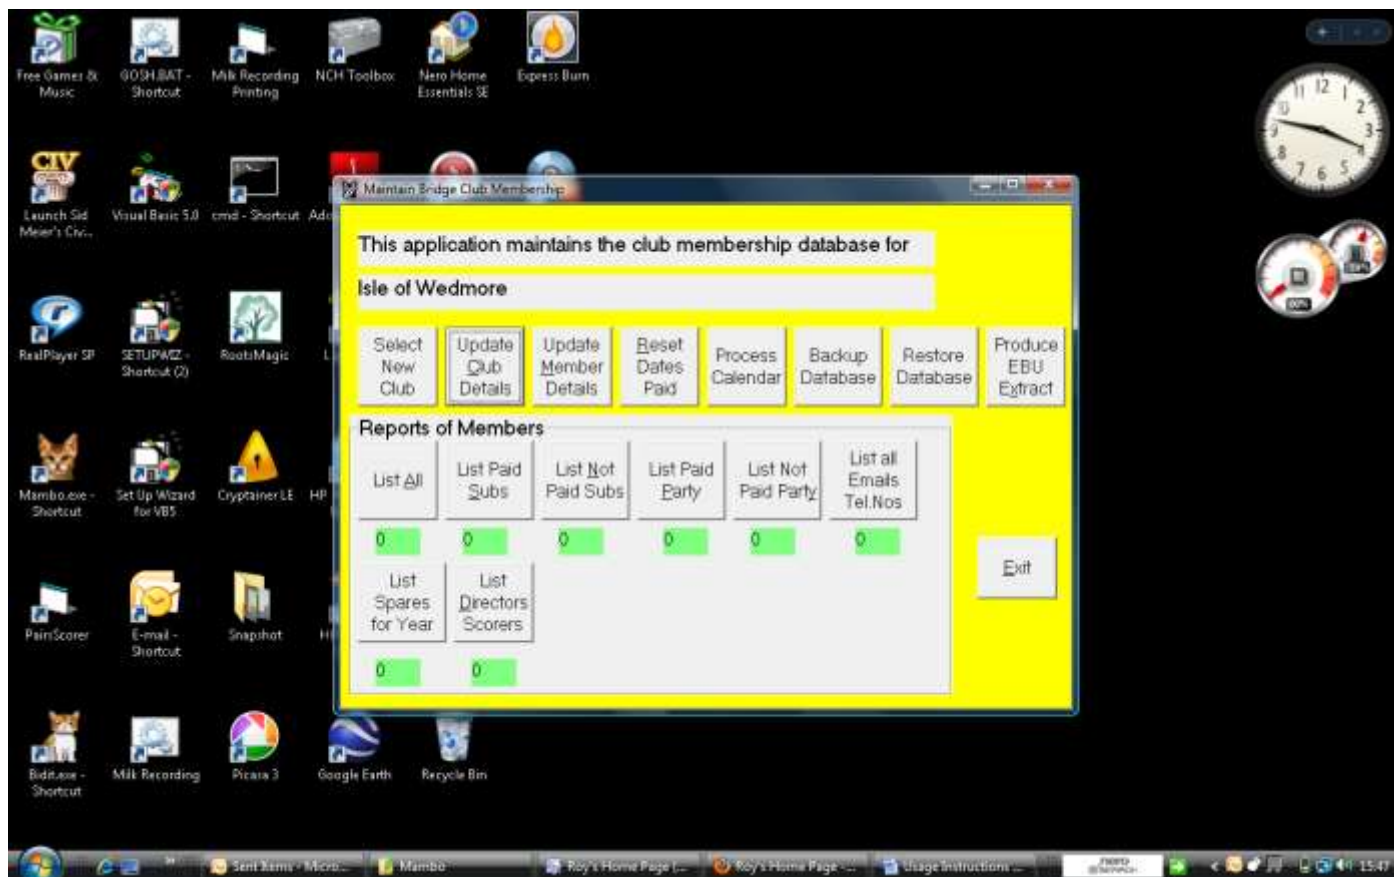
Free Games & Music
GOSH.BAT - Shortcut
Milk Recording Printing
NCH Toolbox
Nero Home Essentials SE
Express Burn

Launch Sid Meier's Civ...
Visual Basic 5.0
cmd - Shortcut
Ado

RealPlayer SP
SETUPWIZ - Shortcut (2)
RootsMagic

Mambo.exe - Shortcut
Set Up Wizard for VB5
Cryptainer LE
HP

PairsScorer
E-mail - Shortcut
Snapshot

Biddit.exe - Shortcut
Milk Recording
Picasa 3
Google Earth
Recycle Bin

Maintain Bridge Club Membership

This application maintains the club membership database for

Isle of Wedmore

Select New Club
Update Club Details
Update Member Details
Reset Dates Paid
Process Calendar
Backup Database
Restore Database
Produce EBU Extract

Reports of Members

List All
List Paid Subs
List Not Paid Subs
List Paid Party
List Not Paid Party
List all Emails Tel.Nos

0
0
0
0
0
0

List Spares for Year
List Directors Scorers

0
0

Exit

Sent Items - Micro...
Mambo
Roy's Home Page (...
Roy's Home Page -...
Usage Instructions ...
15:47